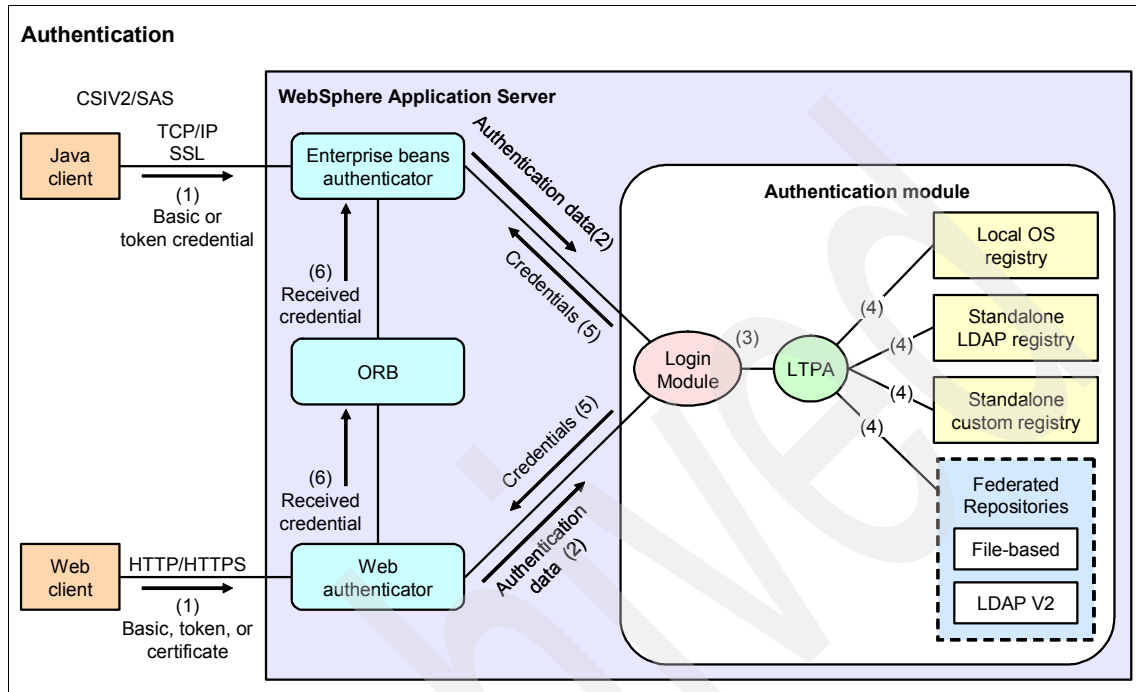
Authentication

CSIV2/SAS

WebSphere Application Server

TCP/IP
SSL

Java client

(1)
Basic or token credential

Enterprise beans authenticator

Authentication data(2)

Credentials (5)

(6)
Received credential

ORB

(6)
Received credential

Web client

HTTP/HTTPS

(1)
Basic, token, or certificate

Web authenticator

Credentials (5)

Authentication data (2)

Authentication module

Login Module

(3)

LTPA

(4)

(4)

(4)

(4)

Local OS registry

Standalone LDAP registry

Standalone custom registry

Federated Repositories

File-based

LDAP V2